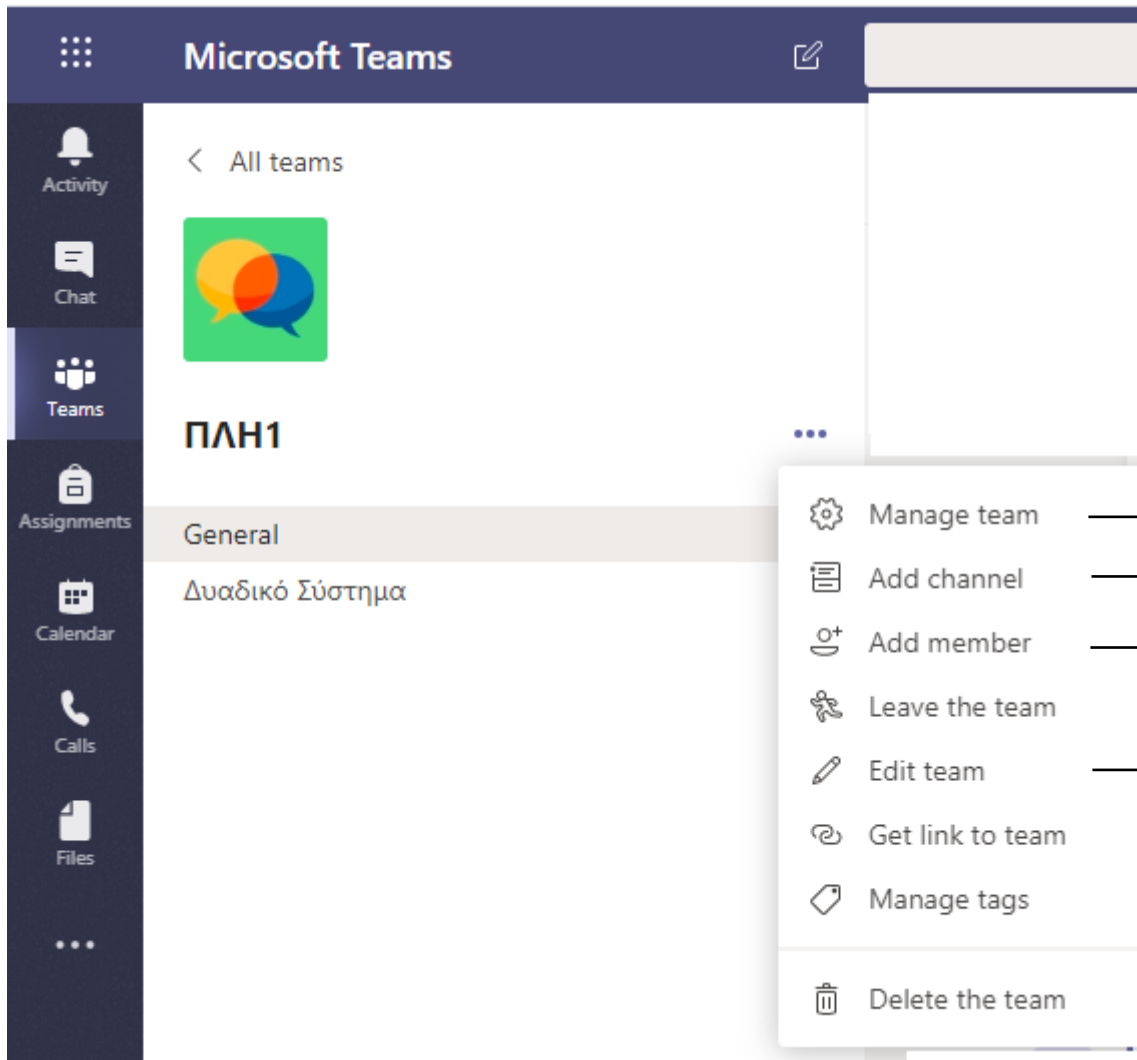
Microsoft Teams

Activity

Chat

Teams

Assignments

Calendar

Calls

Files

< All teams

ΠΛΗ1

General

Δυαδικό Σύστημα

Manage team

Add channel

Add member

Leave the team

Edit team

Get link to team

Manage tags

Delete the team